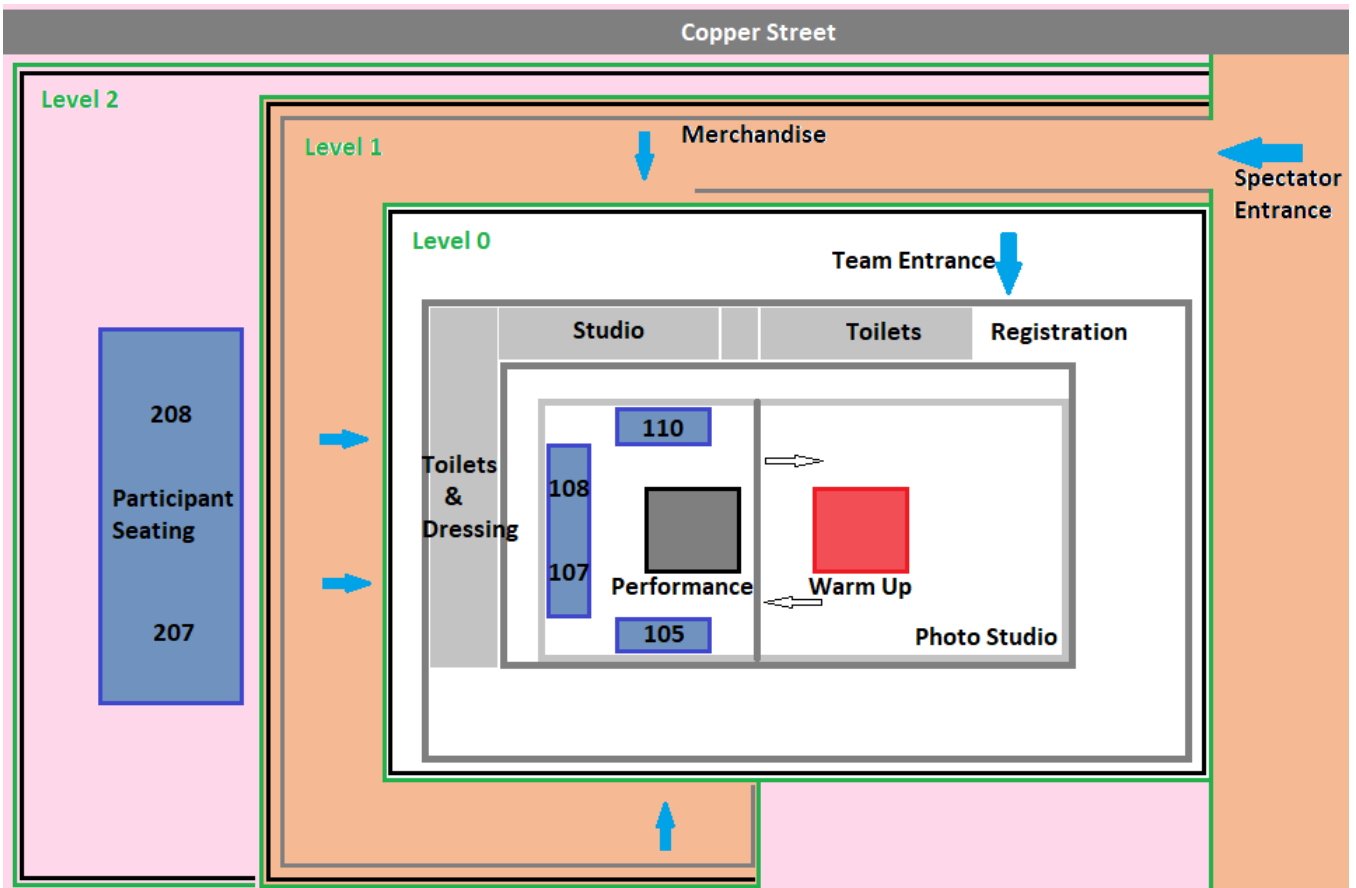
Copper Street

Level 2

Level 1

Merchandise

Spectator Entrance

Level 0

Team Entrance

Studio

Toilets

Registration

208

Participant Seating

207

Toilets & Dressing

110

108

107

105

Performance

Warm Up

Photo Studio